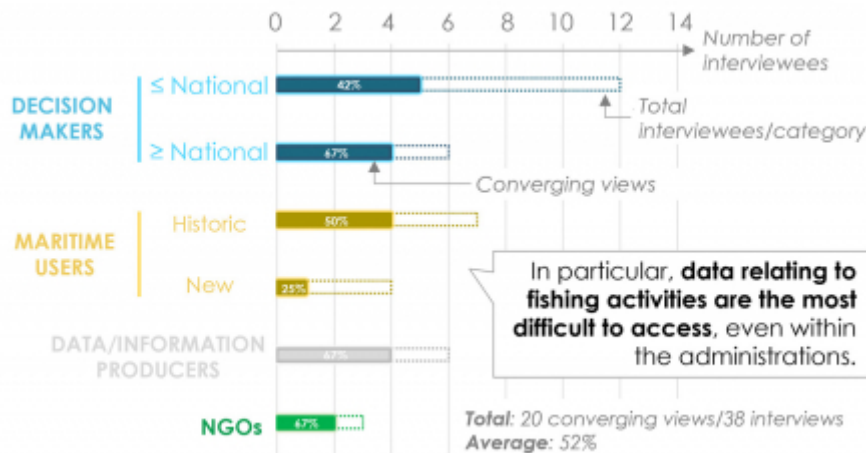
0 2 4 6 8 10 12 14

Number of interviewees

DECISION MAKERS

≤ National

42%

Total interviewees/category

≥ National

67%

Converging views

MARITIME USERS

Historic

50%

New

25%

In particular, **data relating to fishing activities are the most difficult to access**, even within the administrations.

DATA/INFORMATION PRODUCERS

67%

NGOs

67%

Total: 20 converging views/38 interviews
Average: 52%